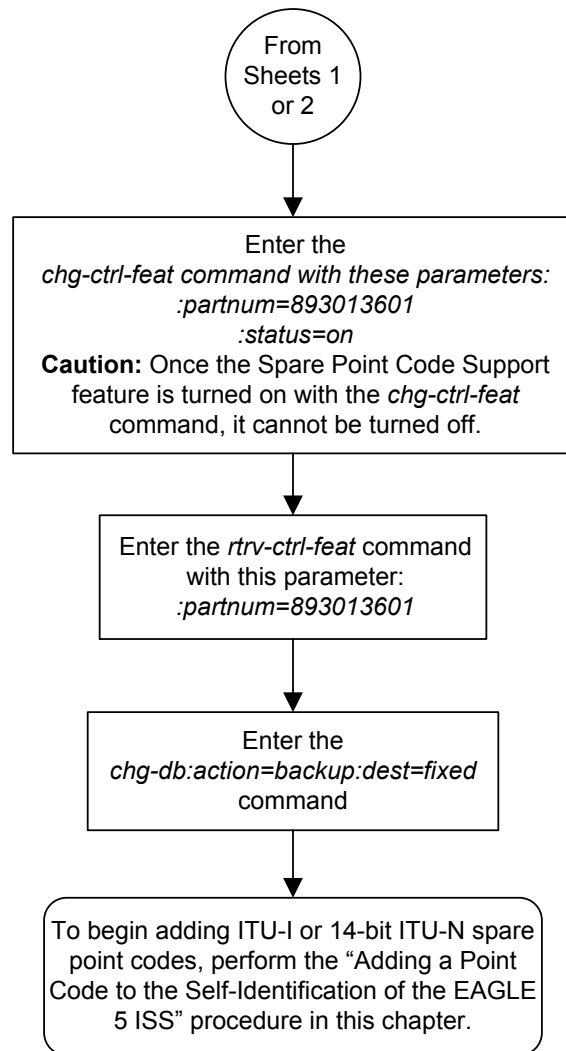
From Sheets 1 or 2

Enter the chg-ctrl-feat command with these parameters:
:partnum=893013601
:status=on
Caution: Once the Spare Point Code Support feature is turned on with the chg-ctrl-feat command, it cannot be turned off.

Enter the rtrv-ctrl-feat command with this parameter:
:partnum=893013601

Enter the chg-db:action=backup:dest=fixed command

To begin adding ITU-I or 14-bit ITU-N spare point codes, perform the “Adding a Point Code to the Self-Identification of the EAGLE 5 ISS” procedure in this chapter.